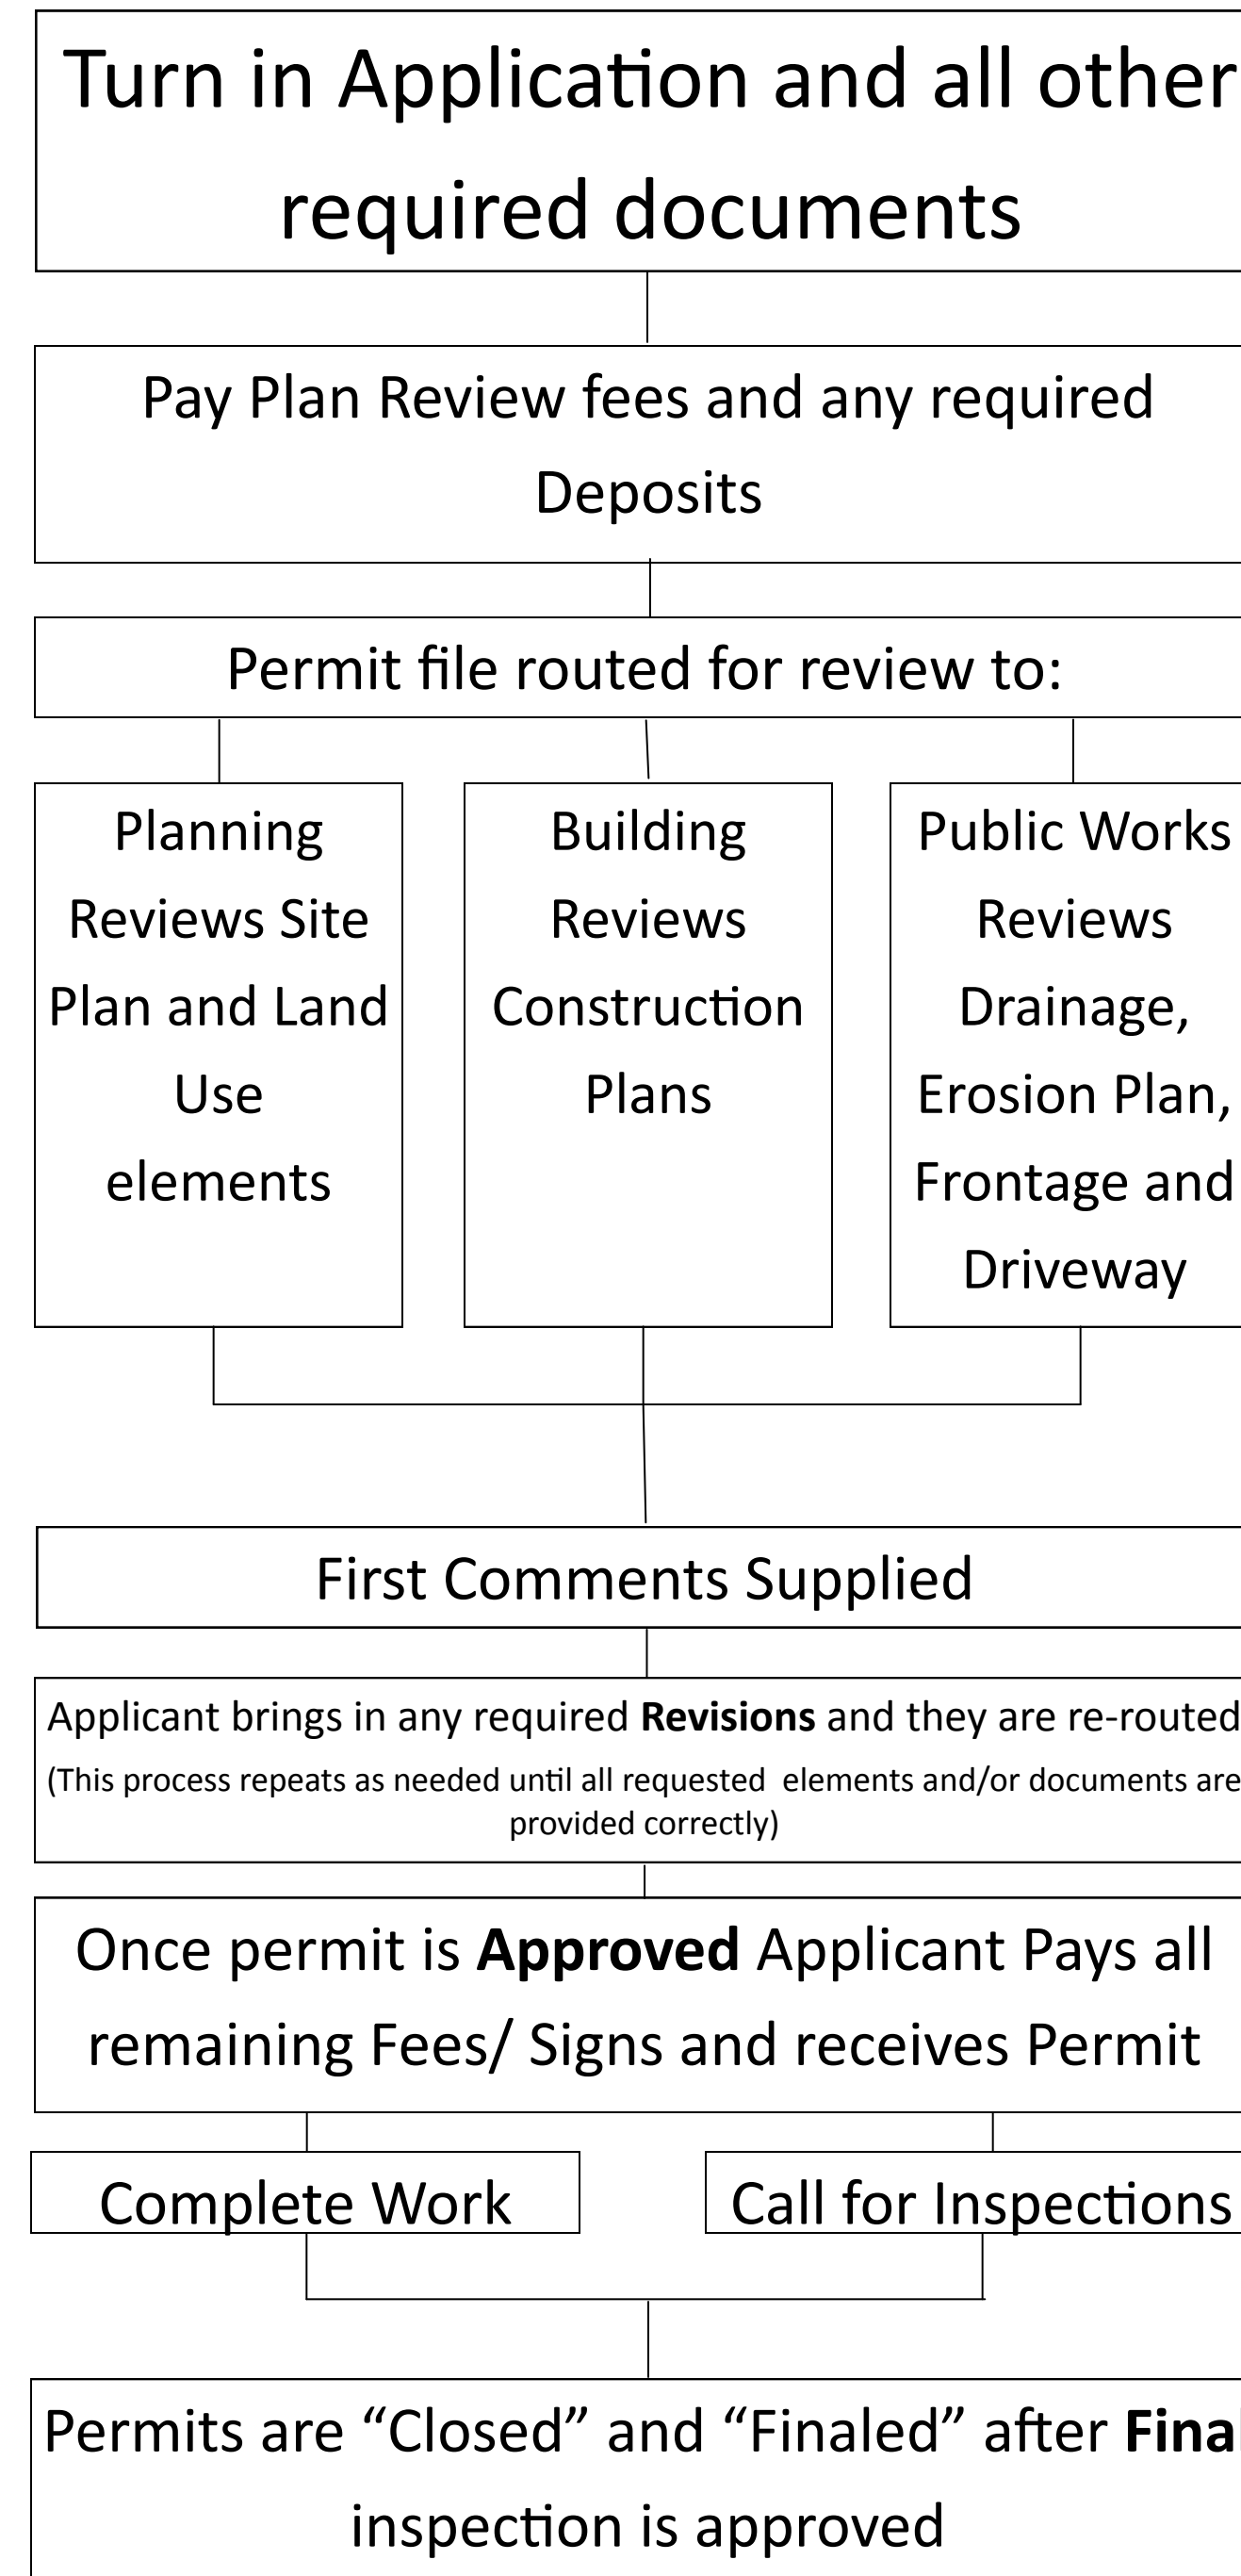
Turn in Application and all other required documents

Pay Plan Review fees and any required Deposits

Permit file routed for review to:

Planning Reviews Site Plan and Land Use elements

Building Reviews Construction Plans

Public Works Reviews Drainage, Erosion Plan, Frontage and Driveway

First Comments Supplied

Applicant brings in any required **Revisions** and they are re-routed
(This process repeats as needed until all requested elements and/or documents are provided correctly)

Once permit is **Approved** Applicant Pays all remaining Fees/ Signs and receives Permit

Complete Work

Call for Inspections

Permits are “Closed” and “Finaled” after **Fina** inspection is approved